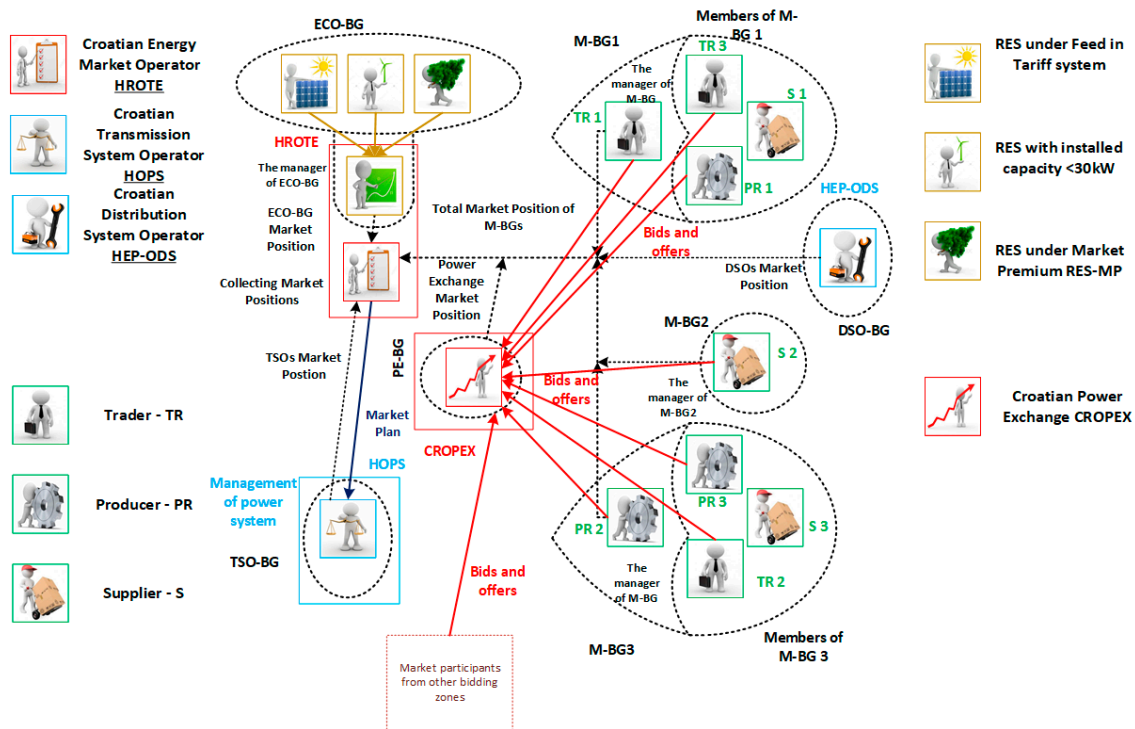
Croatian Energy Market Operator HROTE

Croatian Transmission System Operator HOPS

Croatian Distribution System Operator HEP-ODS

Trader - TR

Producer - PR

Supplier - S

ECO-BG

HROTE

The manager of ECO-BG

ECO-BG Market Position

Collecting Market Positions

TSOs Market Postion

Market Plan

Management of power system

HOPS

TSO-BG

Total Market Position of M-BGs

Power Exchange Market Position

PE-BG

CROPEX

Bids and offers

Market participants from other bidding zones

M-BG1

Members of M-BG 1

TR 3

The manager of M-BG

TR 1

S 1

PR 1

Bids and offers

HEP-ODS

DSOs Market Position

DSO-BG

M-BG2

S 2

Bids and offers

The manager of M-BG2

PR 3

S 3

PR 2

The manager of M-BG

TR 2

M-BG3

Members of M-BG 3

RES under Feed in Tariff system

RES with installed capacity <30kW

RES under Market Premium RES-MP

Croatian Power Exchange CROPEX